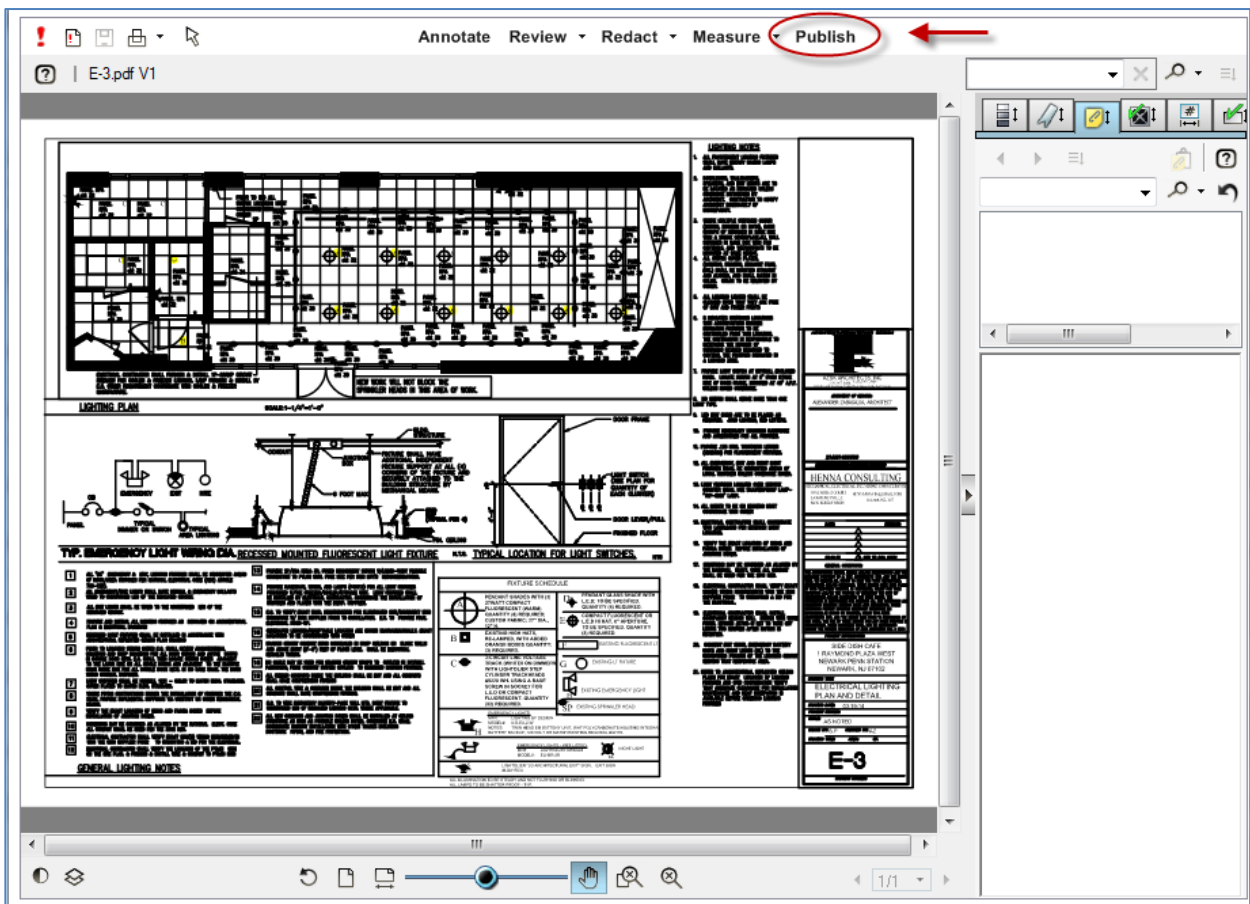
Annotate Review Redact Measure Publish

E-3.pdf V1

LIGHTING NOTES

NEW WORK WILL NOT BLOCK THE SPRINKLER HEADS IN THIS AREA OF WORK.

LIGHTING PLAN

TYP. EMERGENCY LIGHT WIRING DIA.

RECESSED MOUNTED FLUORESCENT LIGHT FIXTURE

TYPICAL LOCATION FOR LIGHT SWITCHES.

FIXTURE SCHEDULE

GENERAL LIGHTING NOTES

HENNA CONSULTING

SIDE DISH CAFE
1 RAYMOND PLAZA WEST
NEWARK PENN STATION
NEWARK, NJ 07102

ELECTRICAL LIGHTING PLAN AND DETAIL

E-3

1/1